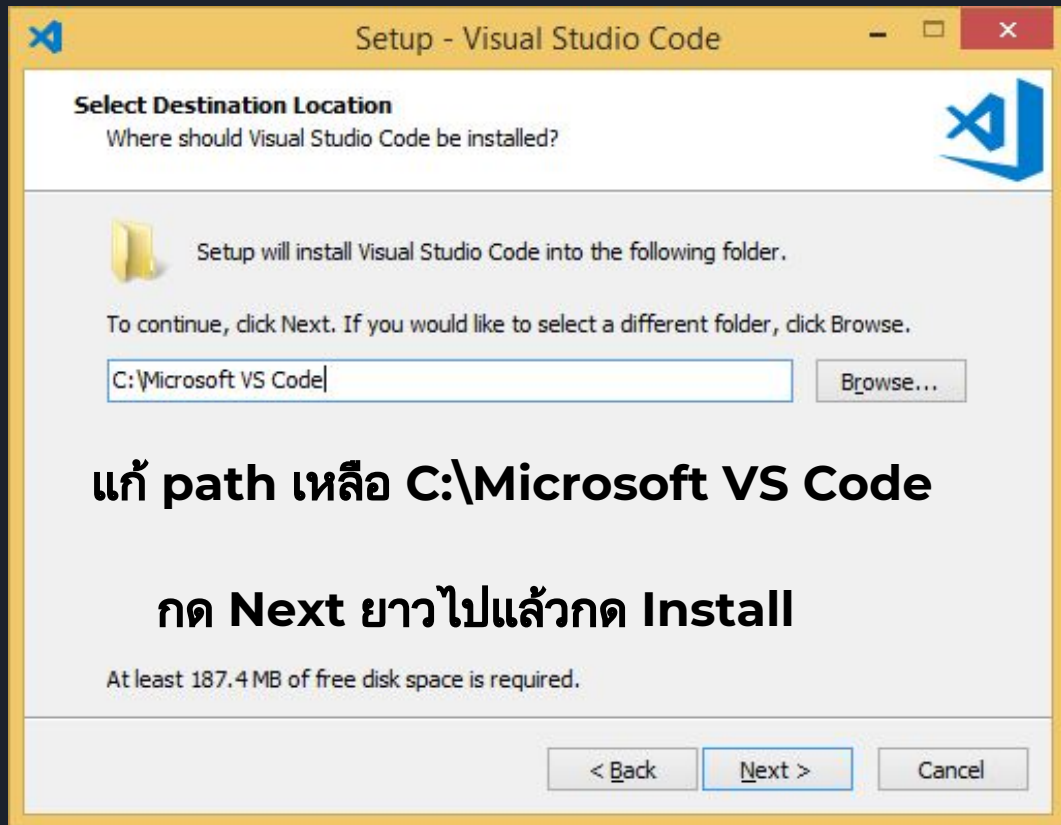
Setup - Visual Studio Code

Select Destination Location
Where should Visual Studio Code be installed?

Setup will install Visual Studio Code into the following folder.

To continue, click Next. If you would like to select a different folder, click Browse.

C:\Microsoft VS Code

Browse...

แก้ path เหลือ C:\Microsoft VS Code

กด Next ยาวไปแล้วกด Install

At least 187.4 MB of free disk space is required.

< Back

Next >

Cancel